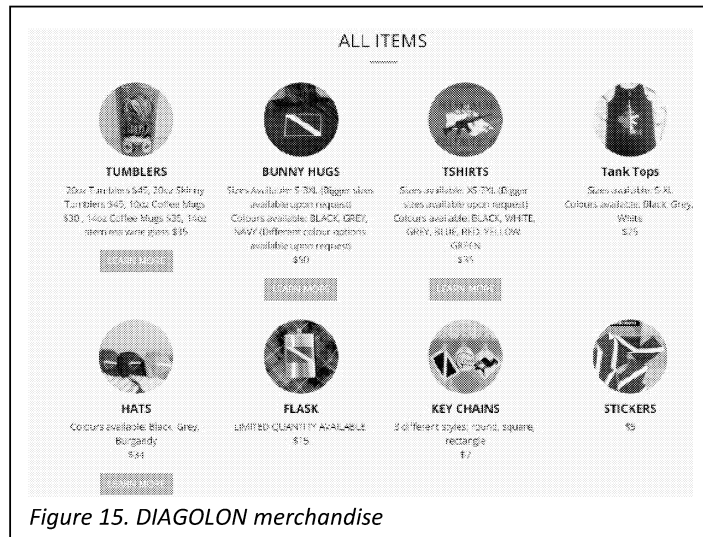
ALL ITEMS

TUMBLERS

20oz Tumblers $45, 20oz Skinny Tumblers $45, 10oz Coffee Mugs $30, 14oz Coffee Mugs $30, 14oz stemless wine glass $35

LEARN MORE

BUNNY HUGS

Sizes Available: S-3XL (Bigger sizes available upon request) Colours available: BLACK, GREY, NAVY (Different colour options available upon request)

$50

LEARN MORE

TSHIRTS

Sizes available: XS-3XL (Bigger sizes available upon request) Colours available: BLACK, WHITE, GREY, BLUE, RED, YELLOW, GREEN

$35

LEARN MORE

Tank Tops

Sizes available: S-XL Colours available: Black, Grey, White

$25

HATS

Colours available: Black, Grey, Burgandy

$34

LEARN MORE

FLASK

LIMITED QUANTITY AVAILABLE

$15

KEY CHAINS

3 different styles: round, square, rectangle

$7

STICKERS

$5

Figure 15. DIAGOLON merchandise